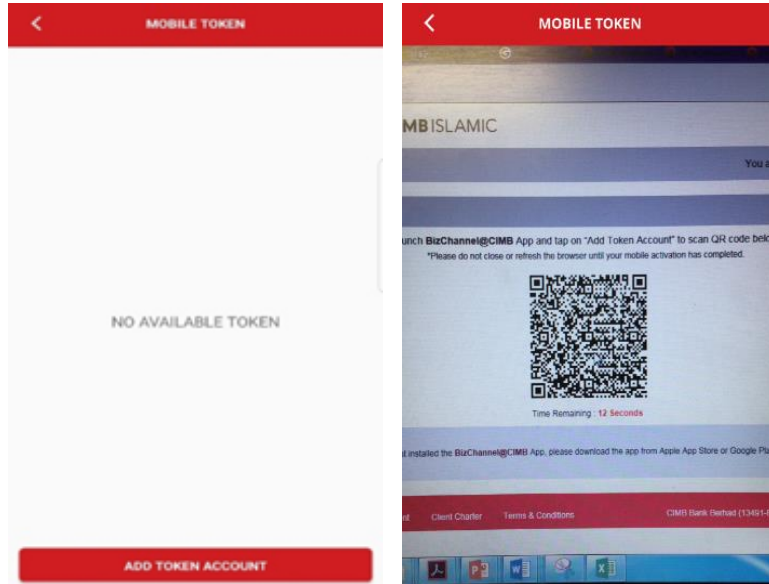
MOBILE TOKEN

NO AVAILABLE TOKEN

ADD TOKEN ACCOUNT

MOBILE TOKEN

MB ISLAMIC

You a

unch BizChannel@CIMB App and tap on "Add Token Account" to scan QR code bel
*Please do not close or refresh the browser until your mobile activation has completed.

Time Remaining : 12 Seconds

t installed the BizChannel@CIMB App, please download the app from Apple App Store or Google Pl

nt Client Charter Terms & Conditions CIMB Bank Berhad (13491-